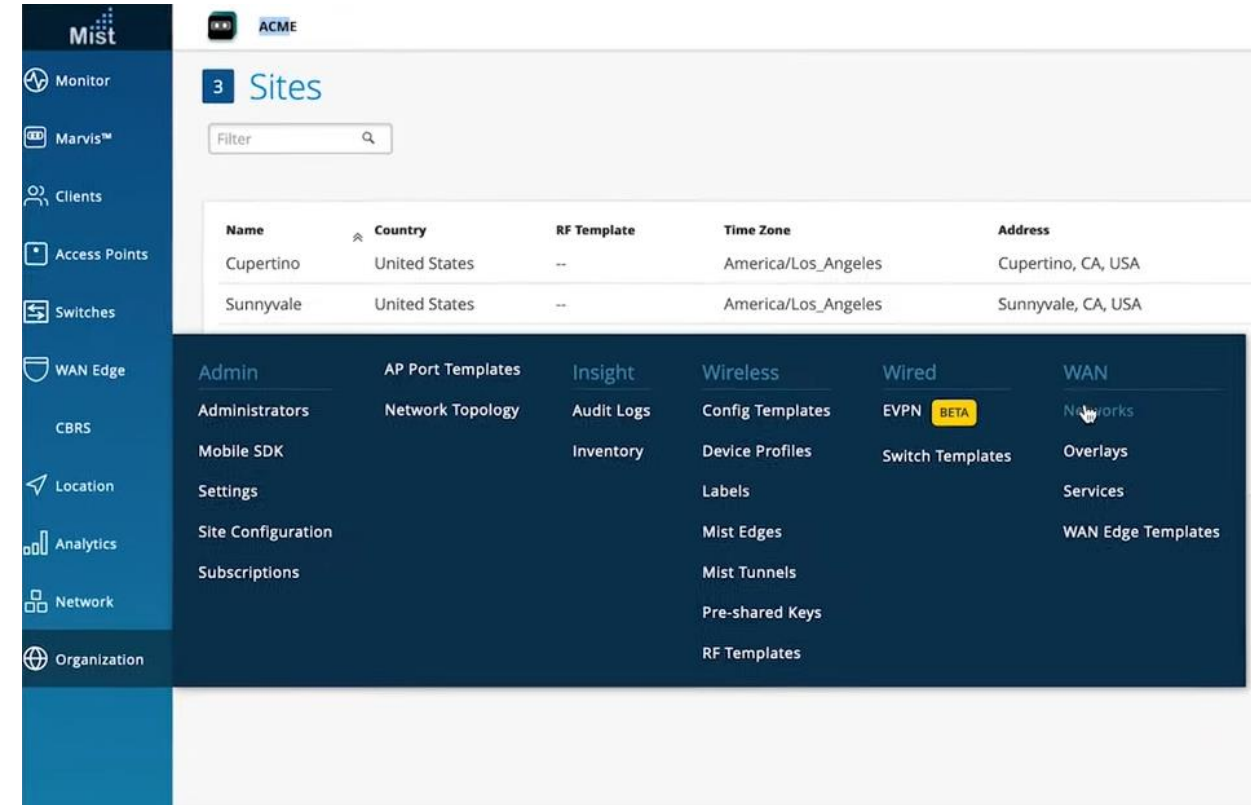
Mist

Monitor
Marvis™
Clients
Access Points
Switches
WAN Edge
CBRS
Location
Analytics
Network
Organization

ACME

3 Sites

Filter

| Name | Country | RF Template | Time Zone | Address |
|---|---|---|---|---|
| Cupertino | United States | -- | America/Los_Angeles | Cupertino, CA, USA |
| Sunnyvale | United States | -- | America/Los_Angeles | Sunnyvale, CA, USA |

Admin
Administrators
Mobile SDK
Settings
Site Configuration
Subscriptions

AP Port Templates
Network Topology

Insight
Audit Logs
Inventory

Wireless
Config Templates
Device Profiles
Labels
Mist Edges
Mist Tunnels
Pre-shared Keys
RF Templates

Wired
EVPN BETA
Switch Templates

WAN
Networks
Overlays
Services
WAN Edge Templates